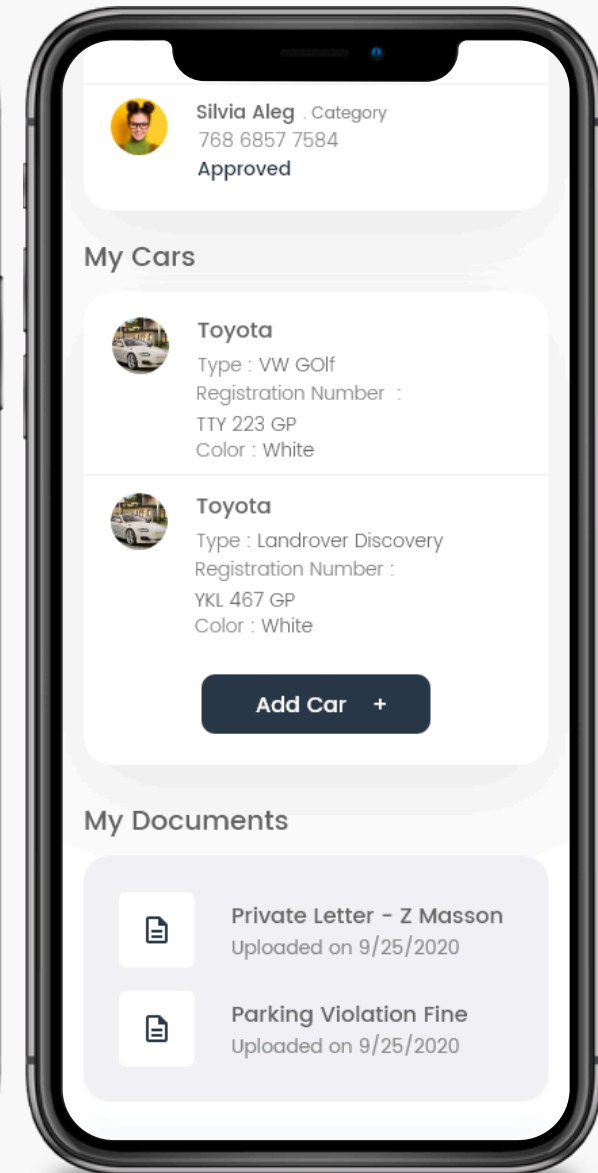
Silvia Aleg . Category
768 6857 7584
Approved

My Cars

Toyota
Type : VW GOlf
Registration Number :
TTY 223 GP
Color : White

Toyota
Type : Landrover Discovery
Registration Number :
YKL 467 GP
Color : White

Add Car +

My Documents

Private Letter - Z Masson
Uploaded on 9/25/2020

Parking Violation Fine
Uploaded on 9/25/2020